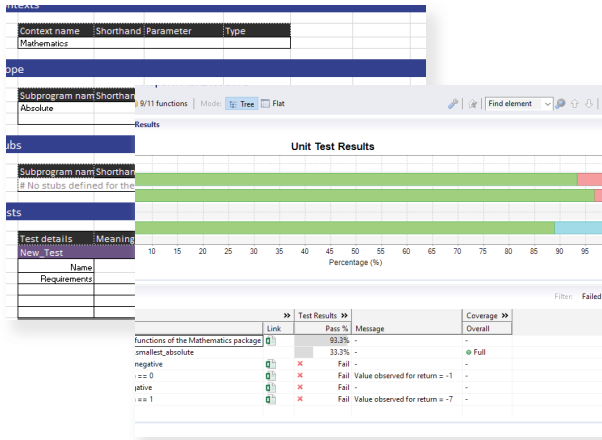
ntexts

| Context name | Shorthand | Parameter | Type |
|---|---|---|---|
| Mathematics | | | |

ope

| Subprogram nam | Shorthan |
|---|---|
| Absolute | |

ubs

| Subprogram nam | Shorthan |
|---|---|
| # No stubs defined for the | |

sts

| Test details | Meaning |
|---|---|
| New_Test | |
| Name | |
| Requirements | |

9/11 functions Mode: Tree Flat Find element

Results

Unit Test Results

10 15 20 25 30 35 40 45 50 55 60 65 70 75 80 85 90 95

Percentage (%)

Filter Failed

| | Link | Test Results Pass % | Message | Coverage Overall |
|---|---|---|---|---|
| functions of the Mathematics package | | 93.3% | - | - |
| smallest_absolute | | 33.3% | - | Full |
| negative | | Fail | - | - |
| == 0 | | Fail | Value observed for return = -1 | - |
| gative | | Fail | - | - |
| == 1 | | Fail | Value observed for return = -7 | - |